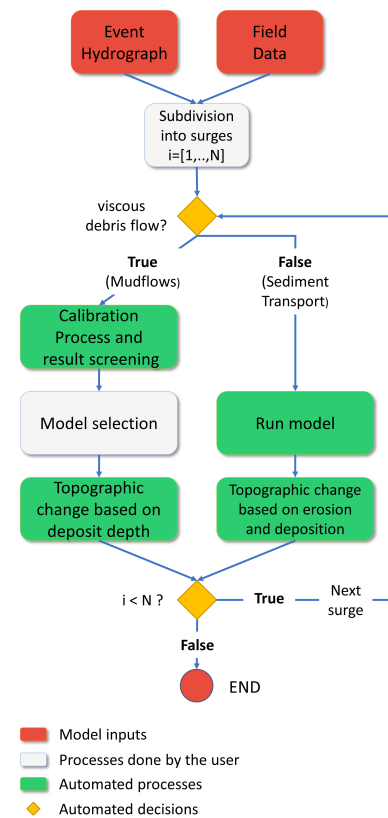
Event Hydrograph

Field Data

Subdivision into surges i=[1,..,N]

viscous debris flow?

True (Mudflows)

False (Sediment Transport)

Calibration Process and result screening

Model selection

Run model

Topographic change based on deposit depth

Topographic change based on erosion and deposition

i < N ?

True

Next surge

False

END

Model inputs

Processes done by the user

Automated processes

Automated decisions